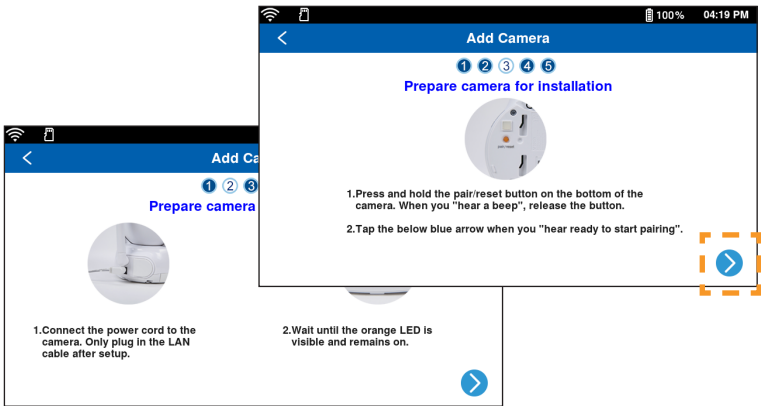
100% 04:19 PM

Add Camera

1 2 3 4 5

Prepare camera for installation

pair/reset

1.Press and hold the pair/reset button on the bottom of the camera. When you "hear a beep", release the button.

2.Tap the below blue arrow when you "hear ready to start pairing".

Add Ca

1 2 3

Prepare camera

1.Connect the power cord to the camera. Only plug in the LAN cable after setup.

2.Wait until the orange LED is visible and remains on.